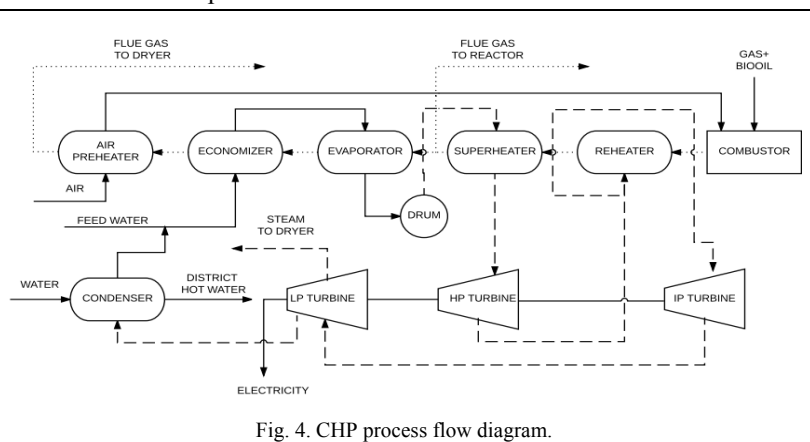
FLUE GAS TO DRYER

FLUE GAS TO REACTOR

GAS+ BIOOIL

AIR PREHEATER

ECONOMIZER

EVAPORATOR

SUPERHEATER

REHEATER

COMBUSTOR

AIR

DRUM

FEED WATER

STEAM TO DRYER

WATER

CONDENSER

DISTRICT HOT WATER

LP TURBINE

HP TURBINE

IP TURBINE

ELECTRICITY

Fig. 4. CHP process flow diagram.